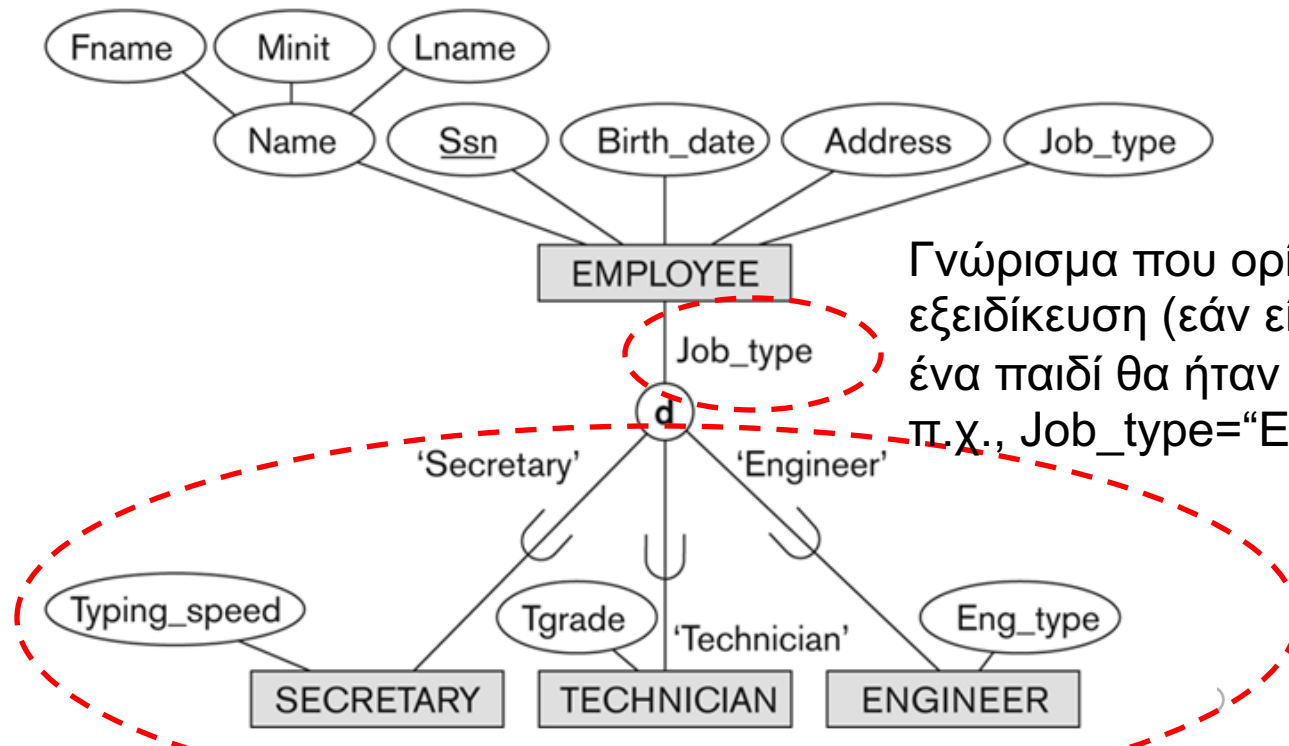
Fname
Minit
Lname
Name
Ssn
Birth_date
Address
Job_type
EMPLOYEE
Job_type
d
'Secretary'
'Engineer'
'Technician'
Typing_speed
Tgrade
Eng_type
SECRETARY
TECHNICIAN
ENGINEER

Γνώρισμα που ορί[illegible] εξειδίκευση (εάν εί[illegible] ένα παιδί θα ήταν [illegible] π.χ., Job_type="E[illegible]